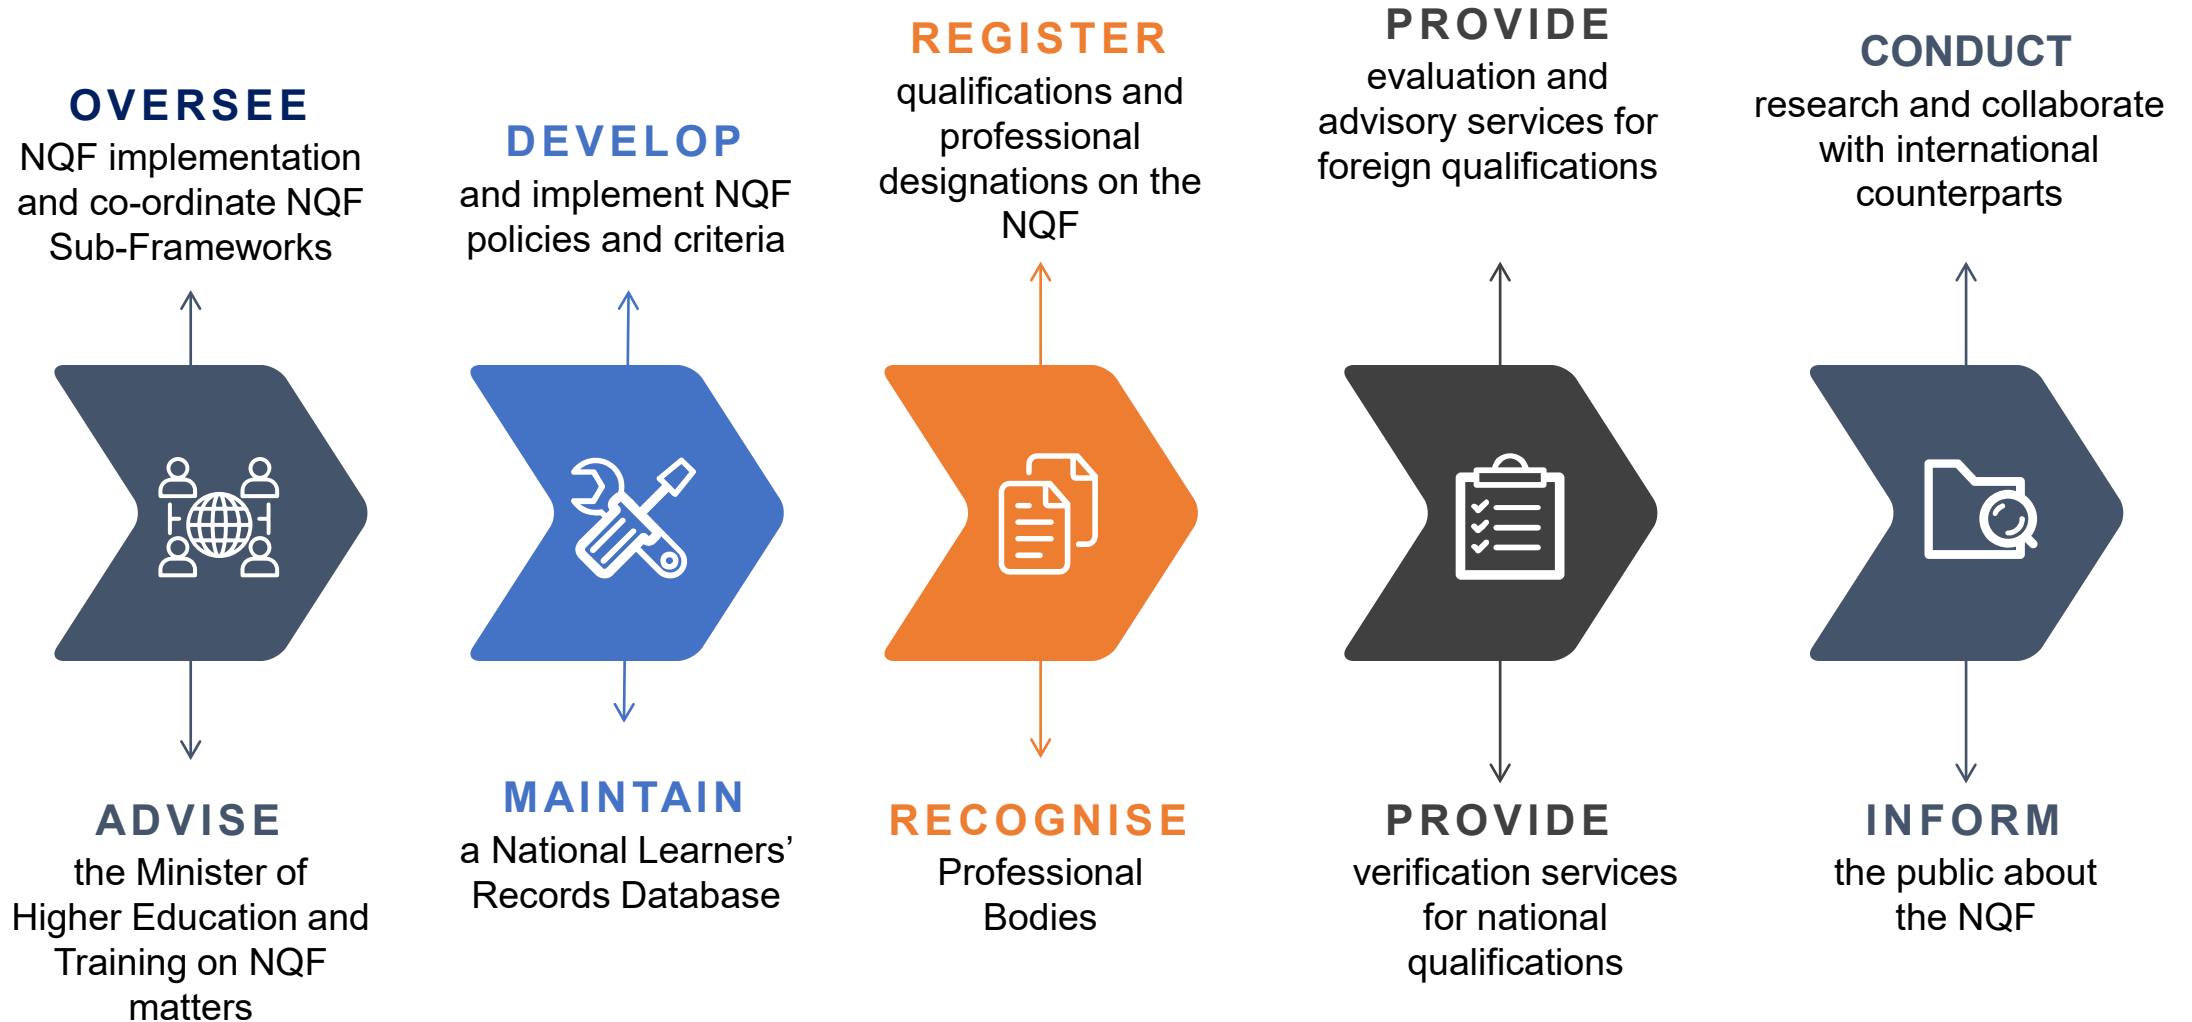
OVERSEE
NQF implementation and co-ordinate NQF Sub-Frameworks

DEVELOP
and implement NQF policies and criteria

REGISTER
qualifications and professional designations on the NQF

PROVIDE
evaluation and advisory services for foreign qualifications

CONDUCT
research and collaborate with international counterparts

ADVISE
the Minister of Higher Education and Training on NQF matters

MAINTAIN
a National Learners' Records Database

RECOGNISE
Professional Bodies

PROVIDE
verification services for national qualifications

INFORM
the public about the NQF